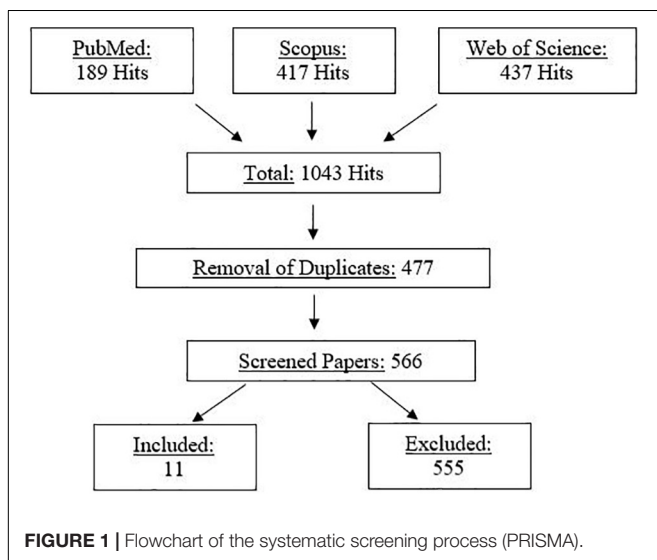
PubMed:
189 Hits

Scopus:
417 Hits

Web of Science:
437 Hits

Total: 1043 Hits

Removal of Duplicates: 477

Screened Papers: 566

Included:
11

Excluded:
555

**FIGURE 1 |** Flowchart of the systematic screening process (PRISMA).